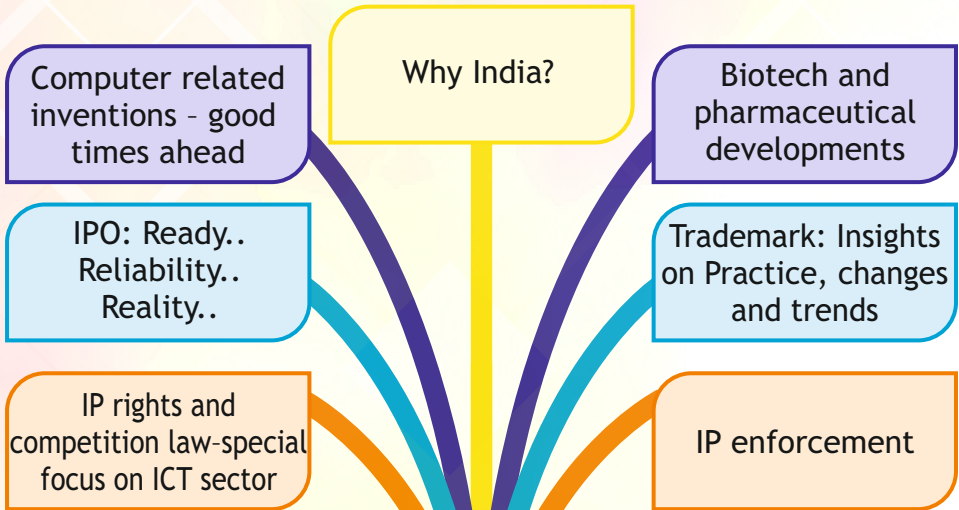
Why India?

Computer related inventions – good times ahead

Biotech and pharmaceutical developments

IPO: Ready.. Reliability.. Reality..

Trademark: Insights on Practice, changes and trends

IP rights and competition law-special focus on ICT sector

IP enforcement